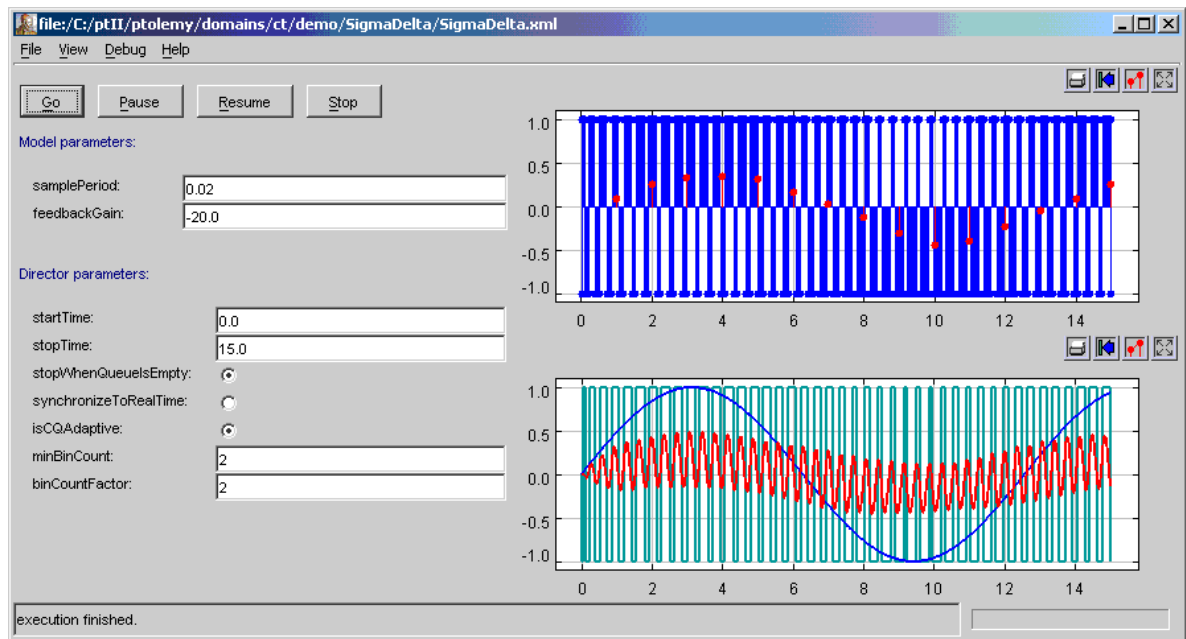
file:/C:/ptII/ptolemy/domains/ct/demo/SigmaDelta/SigmaDelta.xml

File View Debug Help

Go Pause Resume Stop

Model parameters:

samplePeriod: 0.02
feedbackGain: -20.0

Director parameters:

startTime: 0.0
stopTime: 15.0
stopWhenQueueIsEmpty:
synchronizeToRealTime:
isCQAdaptive:
minBinCount: 2
binCountFactor: 2

1.0
0.5
0.0
-0.5
-1.0
0 2 4 6 8 10 12 14

1.0
0.5
0.0
-0.5
-1.0
0 2 4 6 8 10 12 14

execution finished.